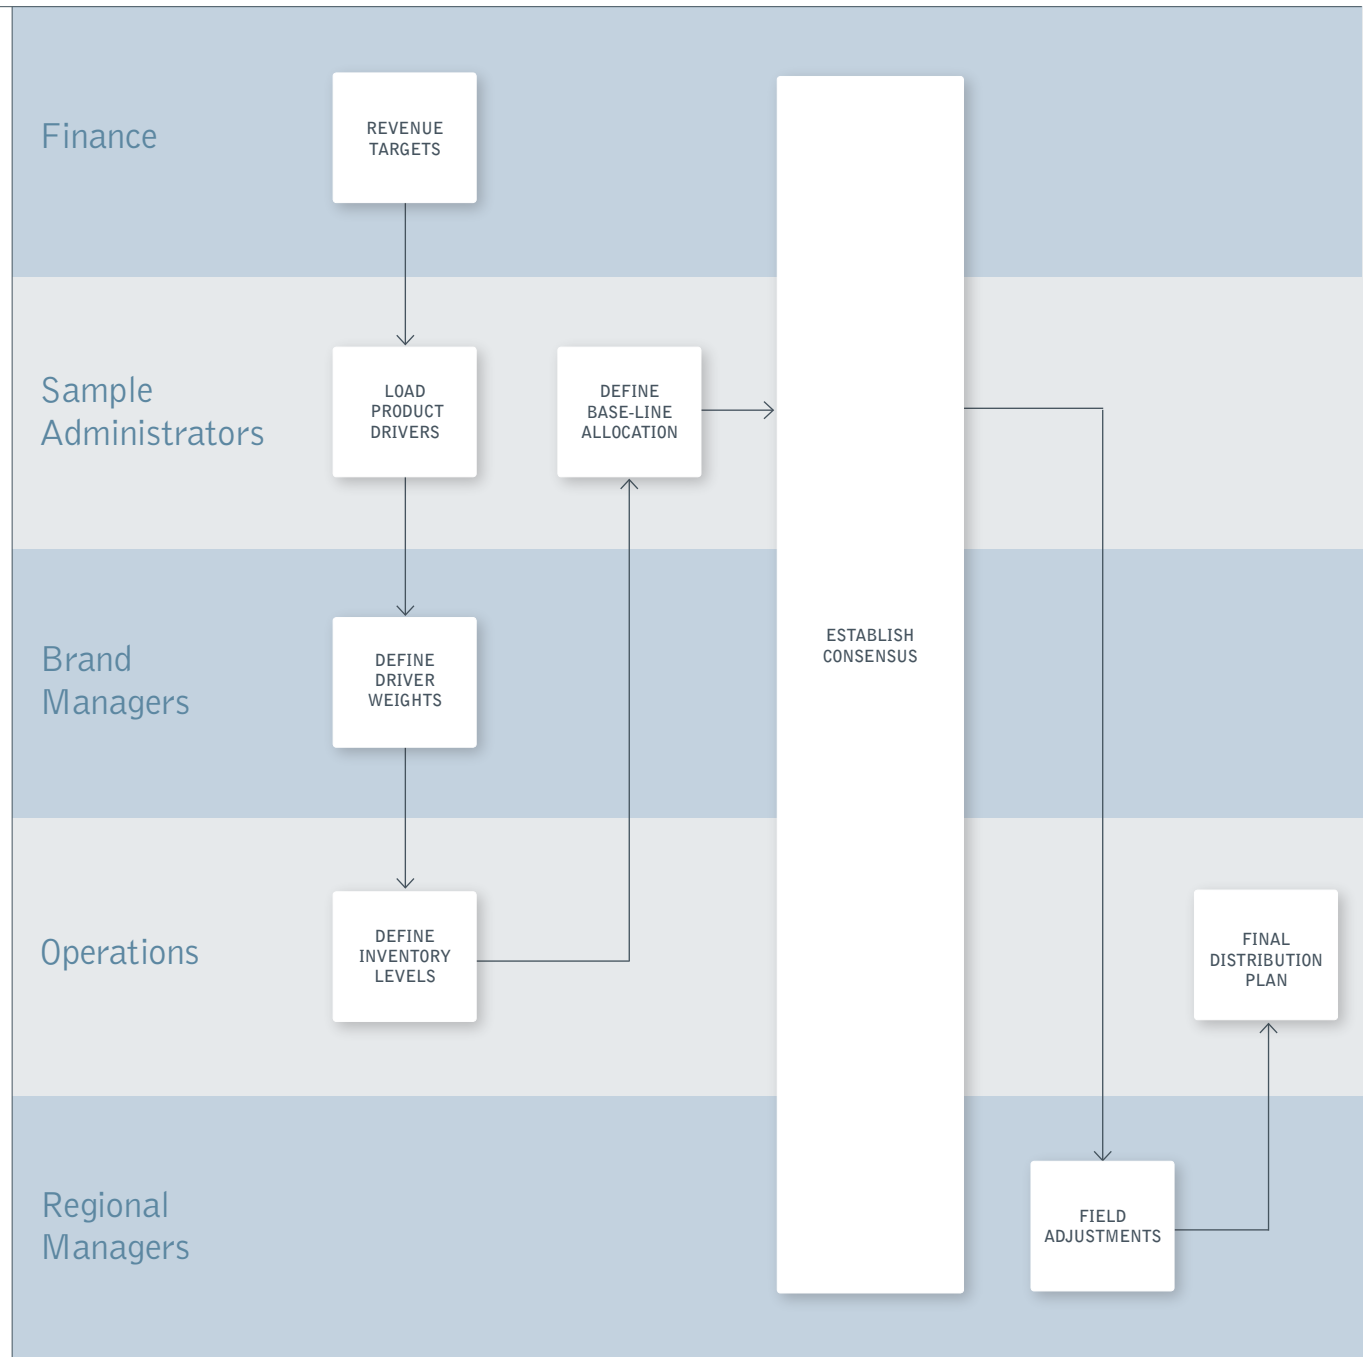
Finance

REVENUE TARGETS

Sample Administrators

LOAD PRODUCT DRIVERS

DEFINE BASE-LINE ALLOCATION

Brand Managers

DEFINE DRIVER WEIGHTS

ESTABLISH CONSENSUS

Operations

DEFINE INVENTORY LEVELS

FINAL DISTRIBUTION PLAN

Regional Managers

FIELD ADJUSTMENTS